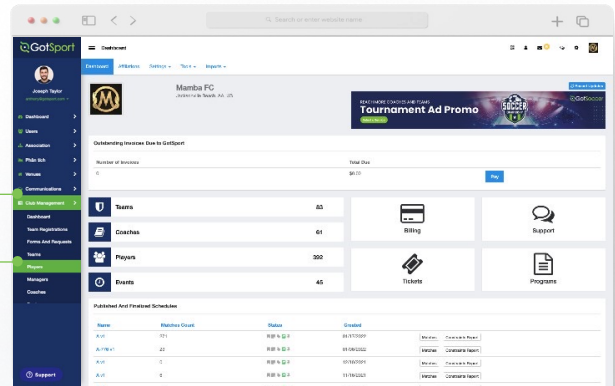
Search or enter website name

GotSport

Joseph Taylor

Dashboard
Users
Association
Phân lịch
Venues
Communications
Club Management
Dashboard
Team Registrations
Forms And Requests
Teams
Players
Managers
Coaches

Support

Dashboard

Dashboard Affiliations Settings Tools Imports

Mamba FC

READ MORE COACHES AND TEAMS
Tournament Ad Promo

Outstanding Invoices Due to GotSport

Number of Invoices
0

Total Due
$0.00

Pay

Teams 85
Coaches 61
Players 392
Events 45

Billing
Support
Tickets
Programs

Published And Finalized Schedules

| Name | Matches Count | Status | Created | | |
|---|---|---|---|---|---|
| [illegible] | 171 | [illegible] | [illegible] | Matches | Constraints Report |
| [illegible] | 22 | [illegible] | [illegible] | Matches | Constraints Report |
| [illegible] | 3 | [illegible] | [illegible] | Matches | Constraints Report |
| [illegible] | 8 | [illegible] | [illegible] | Matches | Constraints Report |